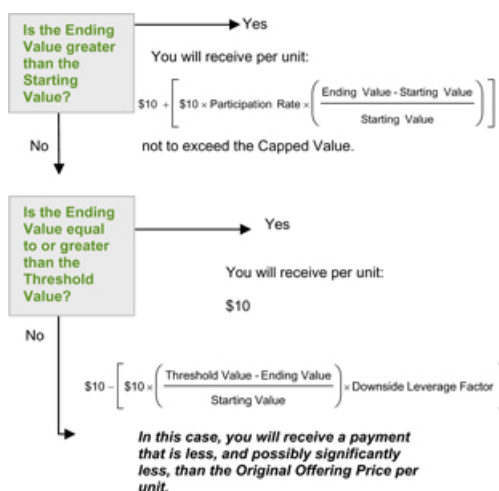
Is the Ending Value greater than the Starting Value?

Yes

You will receive per unit:

$\$10 + \left[\$10 \times \text{Participation Rate} \times \left(\frac{\text{Ending Value - Starting Value}}{\text{Starting Value}}\right)\right]$

No

not to exceed the Capped Value.

Is the Ending Value equal to or greater than the Threshold Value?

Yes

You will receive per unit:

$10

No

$\$10 - \left[\$10 \times \left(\frac{\text{Threshold Value - Ending Value}}{\text{Starting Value}}\right) \times \text{Downside Leverage Factor}\right]$

In this case, you will receive a payment that is less, and possibly significantly less, than the Original Offering Price per unit.